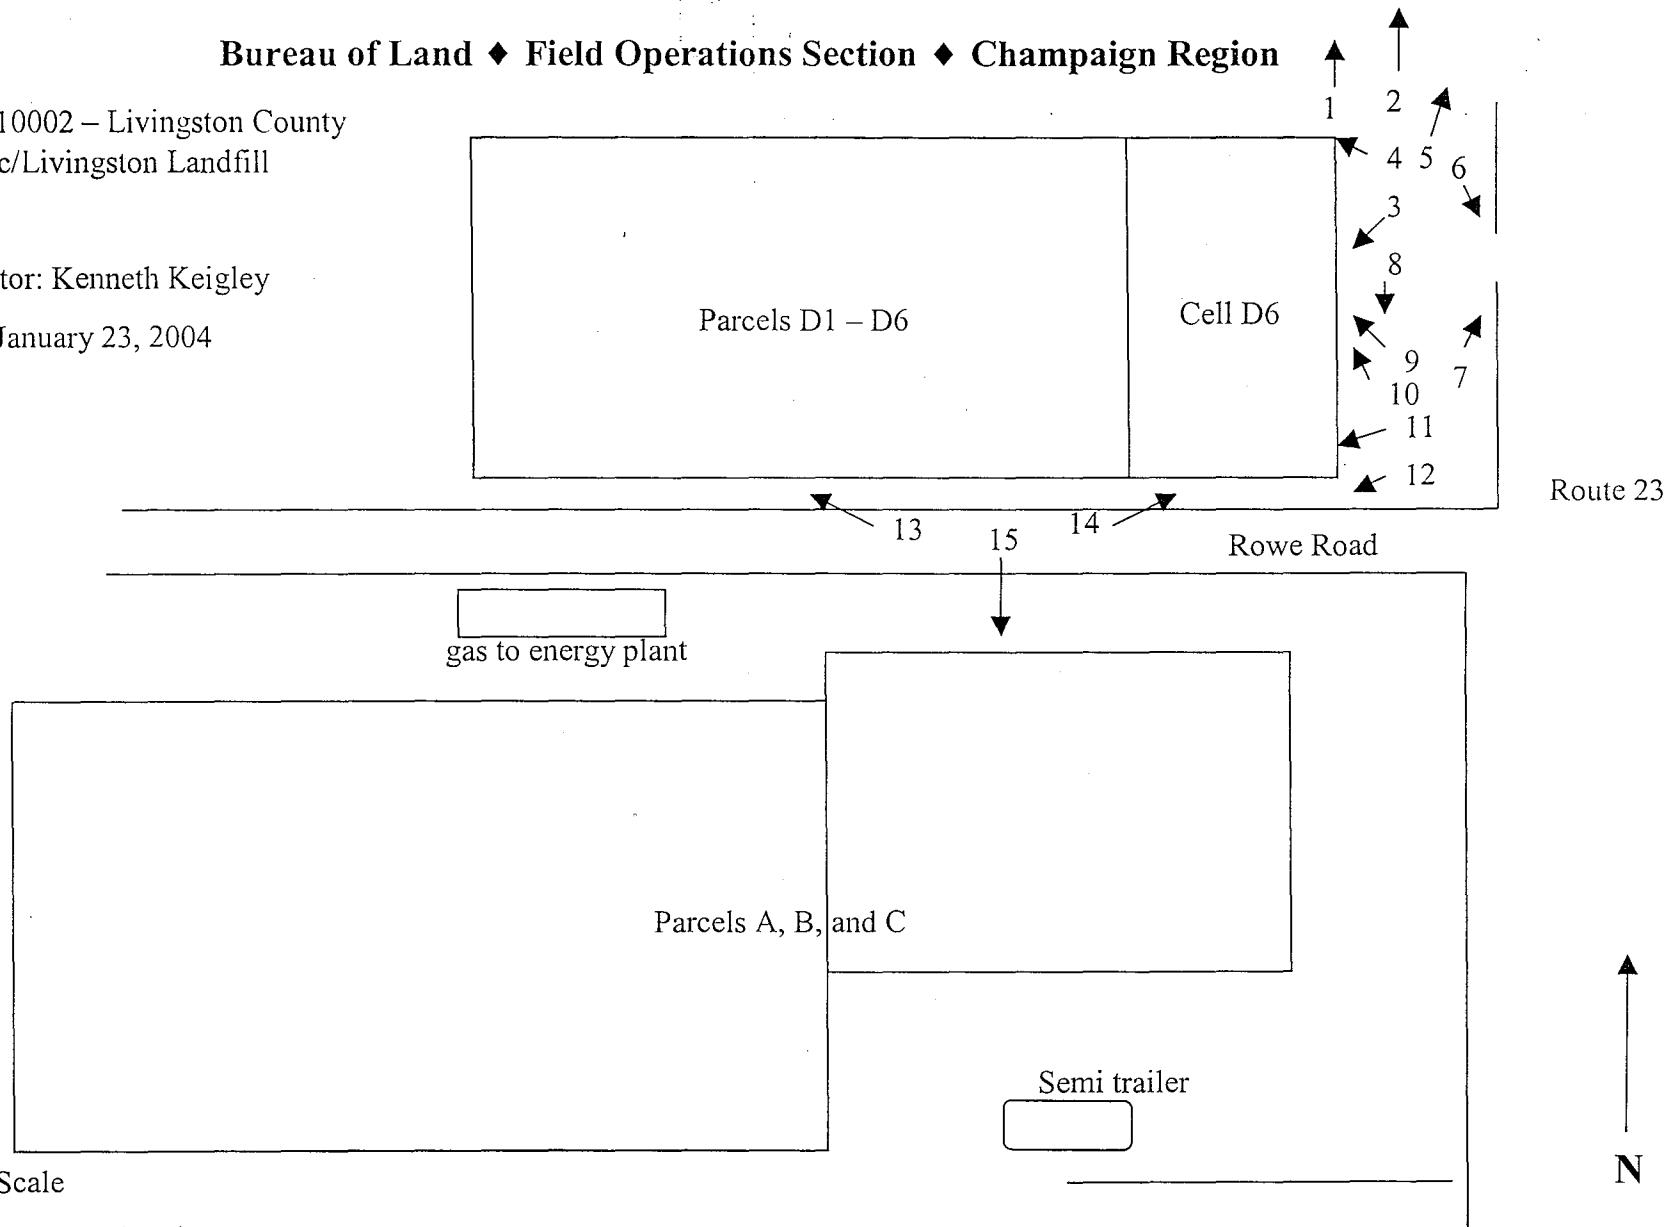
Bureau of Land ♦ Field Operations Section ♦ Champaign Region

10002 – Livingston County
c/Livingston Landfill

tor: Kenneth Keigley

January 23, 2004

1 2
4 5 6
3
8
9 7
10
11
12

Parcels D1 – D6

Cell D6

Route 23

13 15 14

Rowe Road

gas to energy plant

Parcels A, B, and C

Semi trailer

Scale

N